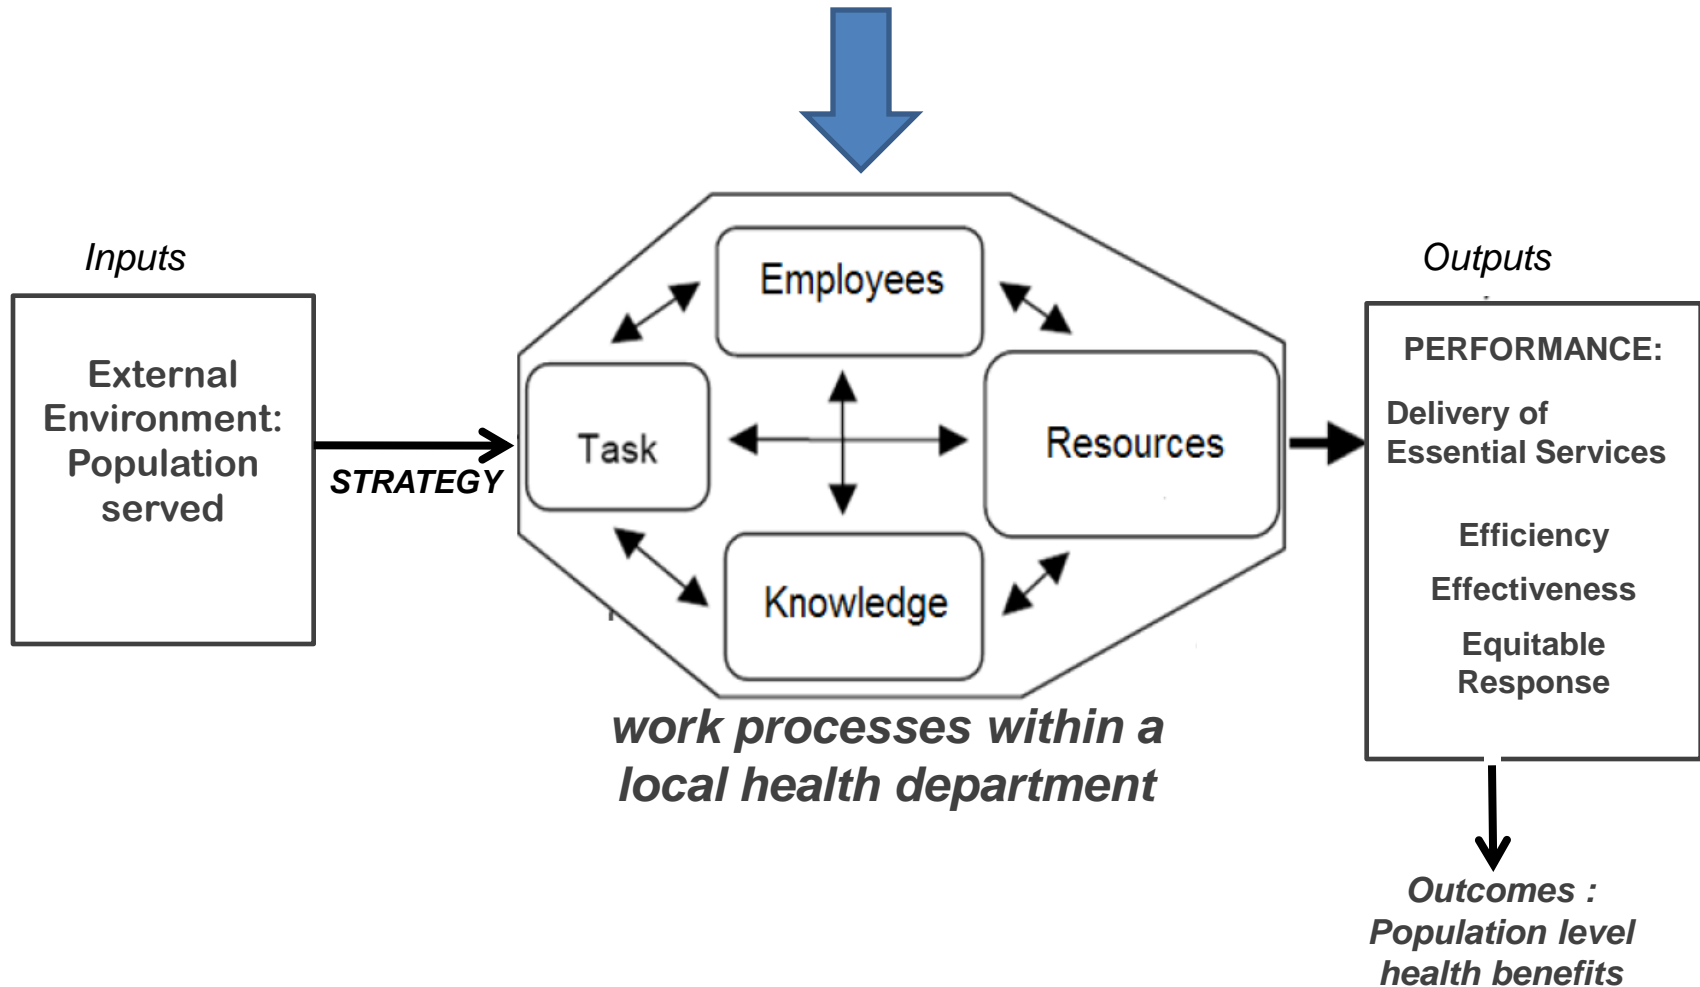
Inputs

External Environment: Population served

STRATEGY

Employees

Task

Resources

Knowledge

work processes within a local health department

Outputs

PERFORMANCE:

Delivery of Essential Services

Efficiency

Effectiveness

Equitable Response

Outcomes : Population level health benefits